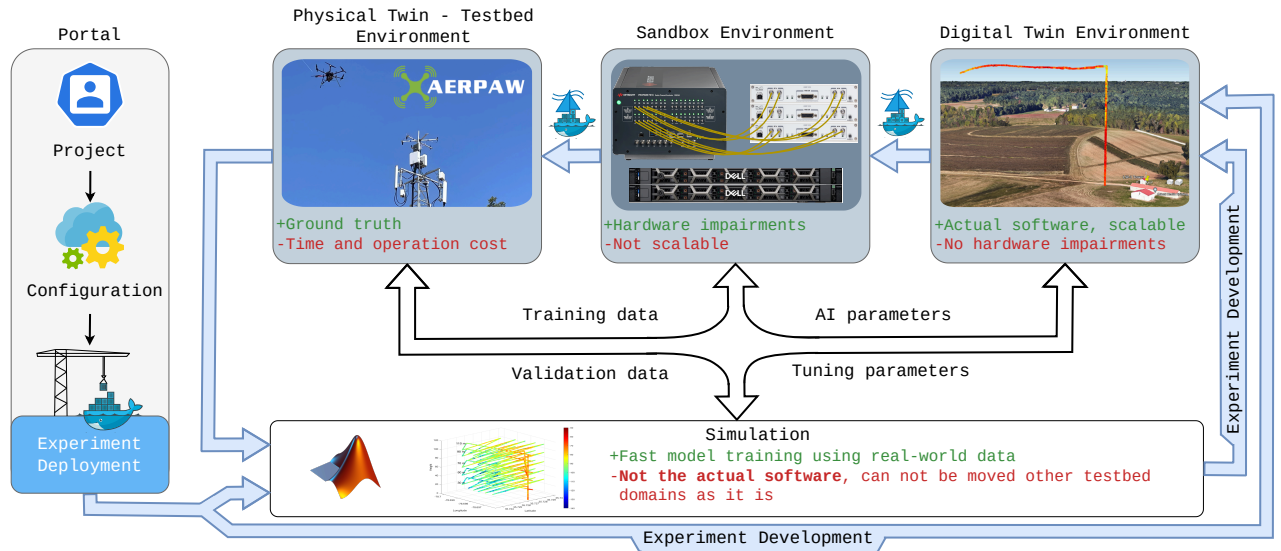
Portal

Project

Configuration

Experiment Deployment

Physical Twin - Testbed Environment

AERPAW

+Ground truth
-Time and operation cost

Sandbox Environment

+Hardware impairments
-Not scalable

Digital Twin Environment

+Actual software, scalable
-No hardware impairments

Training data

AI parameters

Validation data

Tuning parameters

Simulation
+Fast model training using real-world data
-Not the actual software, can not be moved other testbed domains as it is

Experiment Development

Experiment Development